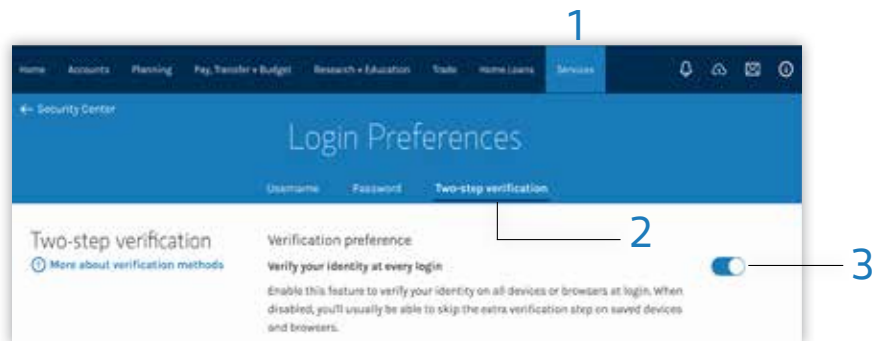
1

Home Accounts Planning Pay, Transfer + Budget Research + Education Trade Home Loans Services

← Security Center

Login Preferences

Username Password Two-step verification

2

3

Two-step verification

More about verification methods

Verification preference

Verify your identity at every login

Enable this feature to verify your identity on all devices or browsers at login. When disabled, you'll usually be able to skip the extra verification step on saved devices and browsers.